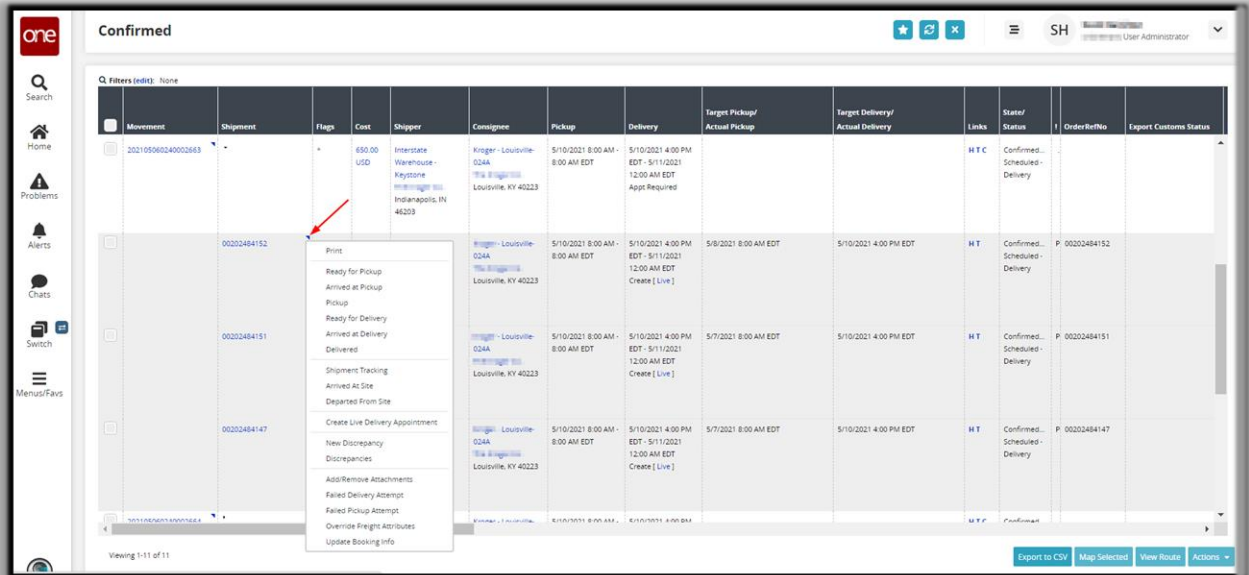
one

Search

Home

Problems

Alerts

Chats

Switch

Menus/Favs

Confirmed

SH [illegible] User Administrator

Filters (edit): None

| | Movement | Shipment | Flags | Cost | Shipper | Consignee | Pickup | Delivery | Target Pickup/ Actual Pickup | Target Delivery/ Actual Delivery | Links | State/ Status | ! | OrderRefNo | Export Customs Status |
|---|---|---|---|---|---|---|---|---|---|---|---|---|---|---|---|
| | 202105060240002663 | - | - | 650.00 USD | Interstate Warehouse - Keystone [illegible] Indianapolis, IN 46203 | Kroger - Louisville-024A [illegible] Louisville, KY 40223 | 5/10/2021 8:00 AM - 8:00 AM EDT | 5/10/2021 4:00 PM EDT - 5/11/2021 12:00 AM EDT Appt Required | | | H T C | Confirmed - Scheduled - Delivery | | | |
| | | 00202484152 | | | | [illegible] - Louisville-024A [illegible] Louisville, KY 40223 | 5/10/2021 8:00 AM - 8:00 AM EDT | 5/10/2021 4:00 PM EDT - 5/11/2021 12:00 AM EDT Create [ Live ] | 5/8/2021 8:00 AM EDT | 5/10/2021 4:00 PM EDT | H T | Confirmed... Scheduled - Delivery | P | 00202484152 | |
| | | 00202484151 | | | | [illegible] - Louisville-024A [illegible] Louisville, KY 40223 | 5/10/2021 8:00 AM - 8:00 AM EDT | 5/10/2021 4:00 PM EDT - 5/11/2021 12:00 AM EDT Create [ Live ] | 5/7/2021 8:00 AM EDT | 5/10/2021 4:00 PM EDT | H T | Confirmed... Scheduled - Delivery | P | 00202484151 | |
| | | 00202484147 | | | | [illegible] - Louisville-024A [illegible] Louisville, KY 40223 | 5/10/2021 8:00 AM - 8:00 AM EDT | 5/10/2021 4:00 PM EDT - 5/11/2021 12:00 AM EDT Create [ Live ] | 5/7/2021 8:00 AM EDT | 5/10/2021 4:00 PM EDT | H T | Confirmed... Scheduled - Delivery | P | 00202484147 | |
| | 202105060240002664 | | | | | Kroger - Louisville- | 5/10/2021 8:00 AM - | 5/10/2021 4:00 PM | | | H T C | Confirmed | | | |

Print
Ready for Pickup
Arrived at Pickup
Pickup
Ready for Delivery
Arrived at Delivery
Delivered
Shipment Tracking
Arrived At Site
Departed From Site
Create Live Delivery Appointment
New Discrepancy
Discrepancies
Add/Remove Attachments
Failed Delivery Attempt
Failed Pickup Attempt
Override Freight Attributes
Update Booking Info

Viewing 1-11 of 11

Export to CSV | Map Selected | View Route | Actions